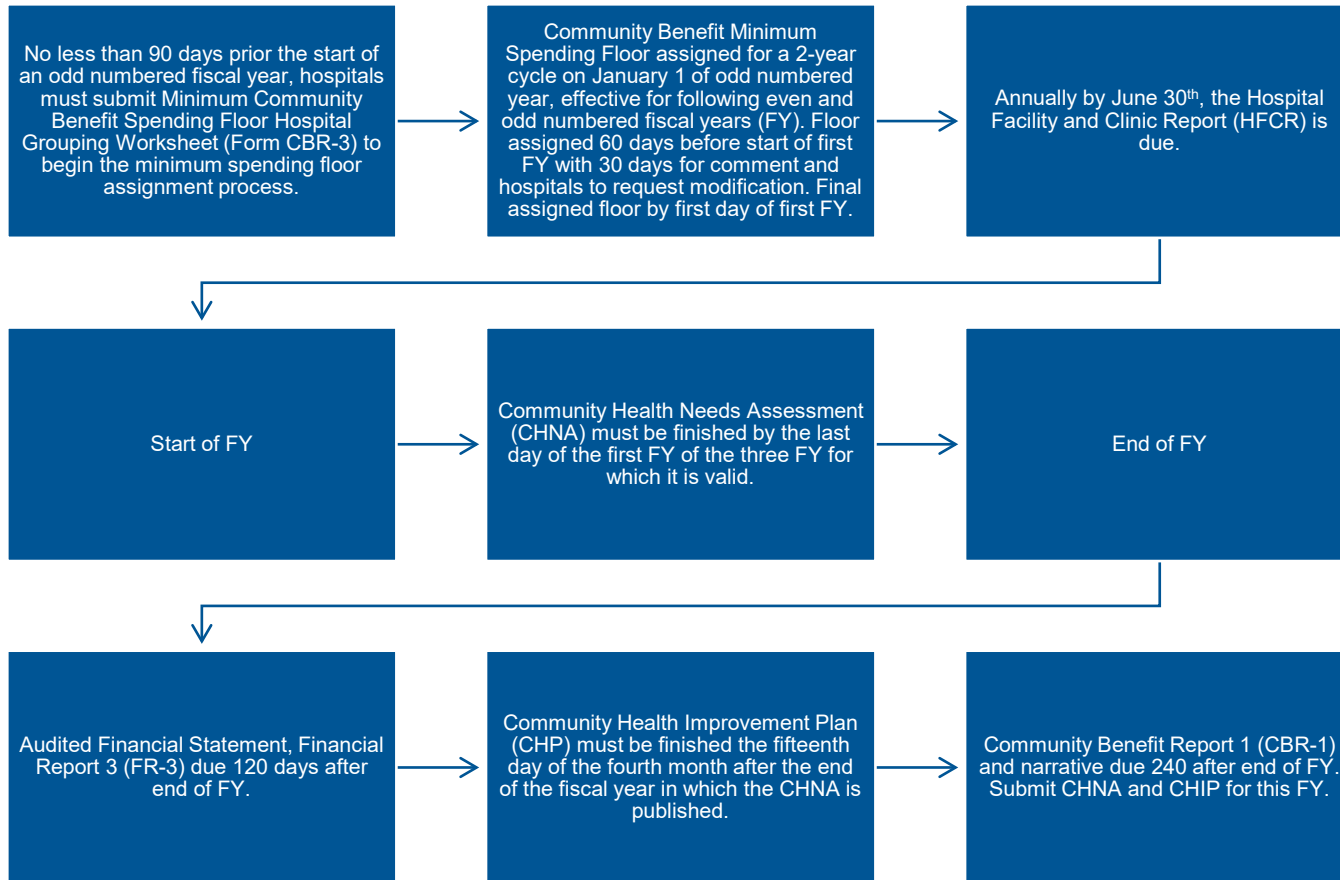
No less than 90 days prior the start of an odd numbered fiscal year, hospitals must submit Minimum Community Benefit Spending Floor Hospital Grouping Worksheet (Form CBR-3) to begin the minimum spending floor assignment process.

Community Benefit Minimum Spending Floor assigned for a 2-year cycle on January 1 of odd numbered year, effective for following even and odd numbered fiscal years (FY). Floor assigned 60 days before start of first FY with 30 days for comment and hospitals to request modification. Final assigned floor by first day of first FY.

Annually by June 30$^{th}$, the Hospital Facility and Clinic Report (HFCR) is due.

Start of FY

Community Health Needs Assessment (CHNA) must be finished by the last day of the first FY of the three FY for which it is valid.

End of FY

Audited Financial Statement, Financial Report 3 (FR-3) due 120 days after end of FY.

Community Health Improvement Plan (CHP) must be finished the fifteenth day of the fourth month after the end of the fiscal year in which the CHNA is published.

Community Benefit Report 1 (CBR-1) and narrative due 240 after end of FY. Submit CHNA and CHIP for this FY.